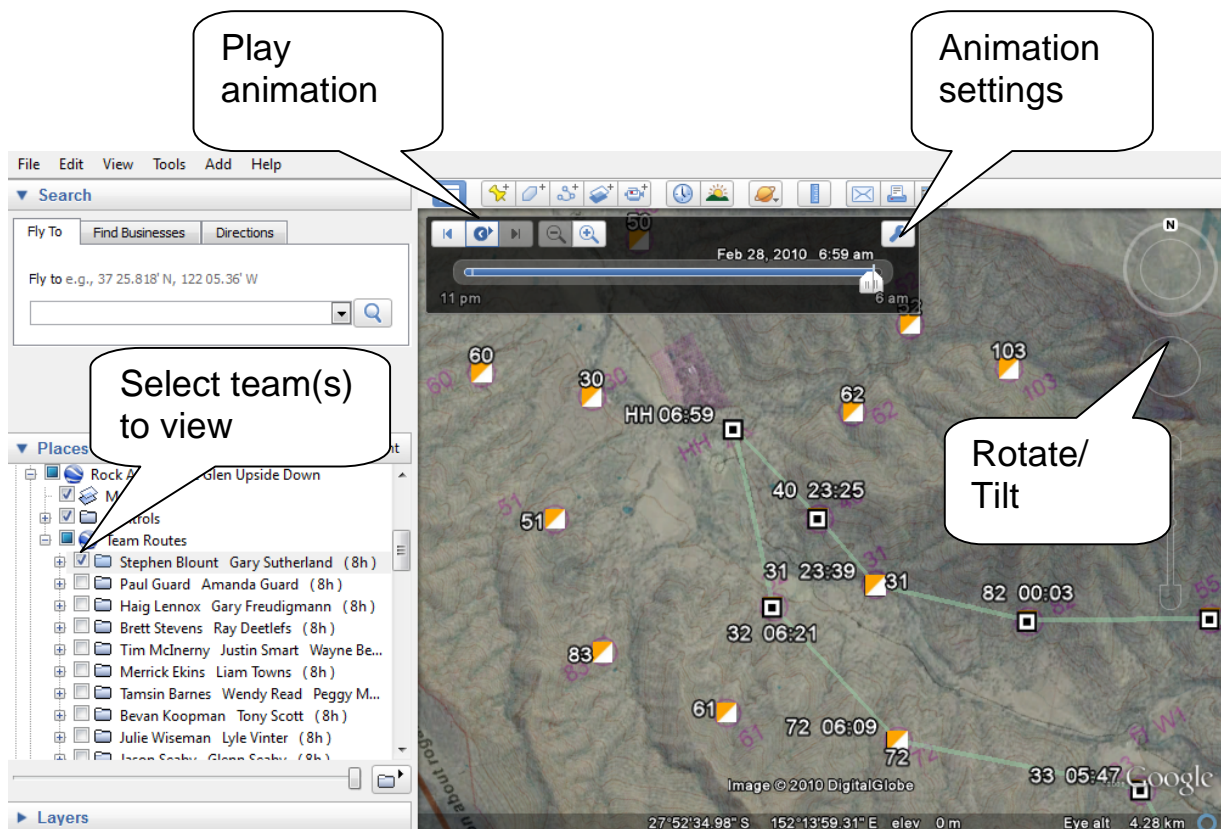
Play animation

Animation settings

File Edit View Tools Add Help

▼ Search

Fly To | Find Businesses | Directions

Fly to e.g., 37 25.818' N, 122 05.36' W

Select team(s) to view

▼ Places

Rock A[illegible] Glen Upside Down

M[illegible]

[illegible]trols

Team Routes

Stephen Blount Gary Sutherland (8h)
Paul Guard Amanda Guard (8h)
Haig Lennox Gary Freudigmann (8h)
Brett Stevens Ray Deetlefs (8h)
Tim McInerny Justin Smart Wayne Be...
Merrick Ekins Liam Towns (8h)
Tamsin Barnes Wendy Read Peggy M...
Bevan Koopman Tony Scott (8h)
Julie Wiseman Lyle Vinter (8h)
Jason Seaby Glenn Seaby (8h)

▶ Layers

Feb 28, 2010 6:59 am

11 pm

6 am

50

60

30

62

103

HH 06:59

40 23:25

51

31 23:39

31

82 00:03

32 06:21

83

61

72 06:09

72

33 05:47

Rotate/ Tilt

N

Image © 2010 DigitalGlobe

Google

27°52'34.98" S 152°13'59.31" E elev 0 m

Eye alt 4.28 km